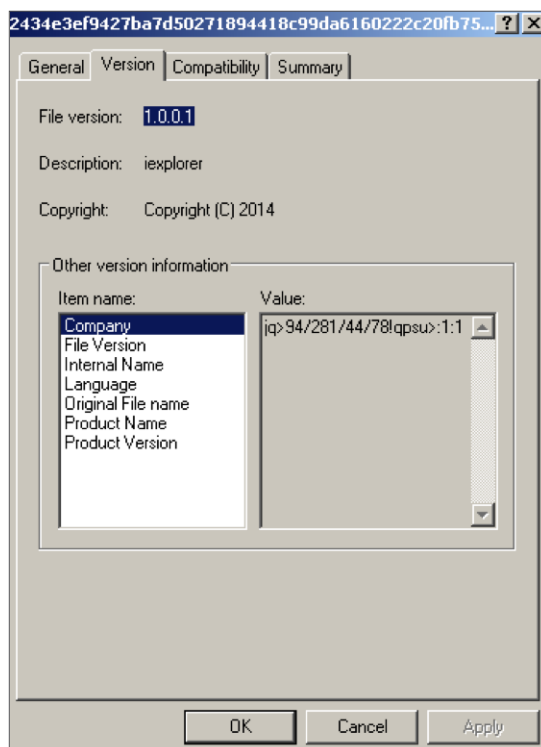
2434e3ef9427ba7d50271894418c99da6160222c20fb75... ? X

General | Version | Compatibility | Summary

File version: 1.0.0.1

Description: iexplorer

Copyright: Copyright (C) 2014

Other version information

Item name:
Company
File Version
Internal Name
Language
Original File name
Product Name
Product Version

Value:
jq>94/281/44/78!qpsu>:1:1

OK | Cancel | Apply